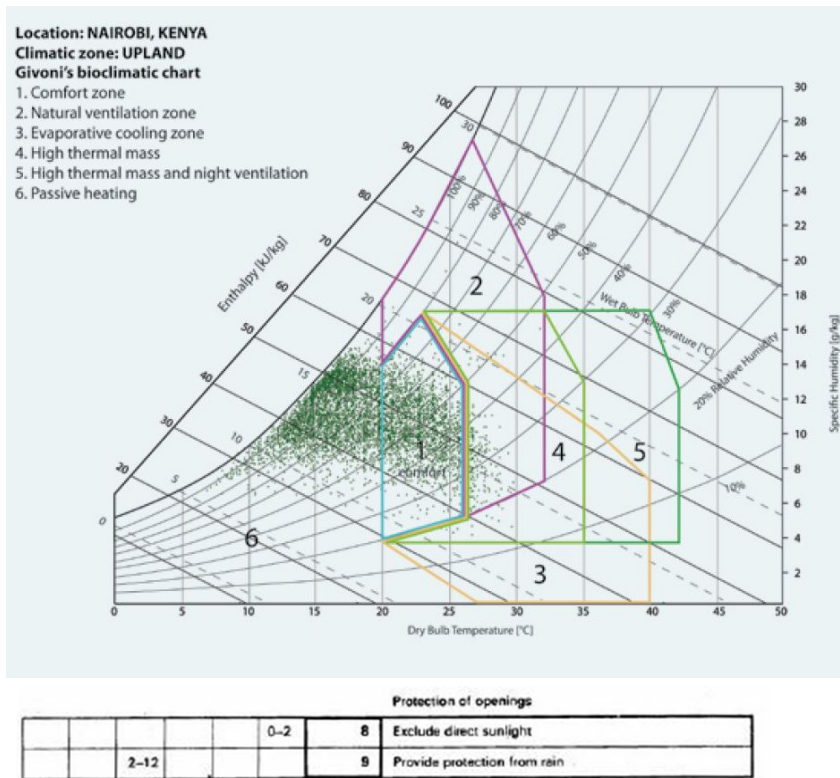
**Location: NAIROBI, KENYA**
**Climatic zone: UPLAND**
**Givoni's bioclimatic chart**
1. Comfort zone
2. Natural ventilation zone
3. Evaporative cooling zone
4. High thermal mass
5. High thermal mass and night ventilation
6. Passive heating

Enthalpy [kJ/kg]
100
90
80
70
60
50
40
30
20
30
25
20
15
10
5
0
100%
90%
80%
70%
60%
50%
40%
30%
20% Relative Humidity
10%
Wet Bulb Temperature [°C]
2
1
comfort
4
5
6
3
Specific Humidity [g/kg]
30
28
26
24
22
20
18
16
14
12
10
8
6
4
2
0
5
10
15
20
25
30
35
40
45
50
Dry Bulb Temperature [°C]

Protection of openings

| | | | | | 0–2 | 8 | Exclude direct sunlight |
|---|---|---|---|---|---|---|---|
| | | 2–12 | | | | 9 | Provide protection from rain |